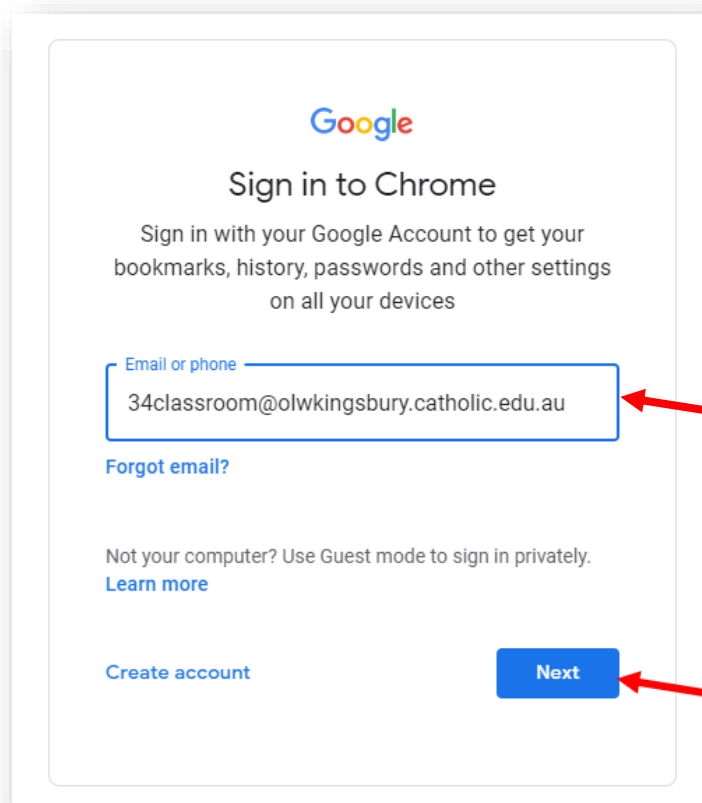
Google

Sign in to Chrome

Sign in with your Google Account to get your bookmarks, history, passwords and other settings on all your devices

Email or phone

34classroom@olwkingsbury.catholic.edu.au

Forgot email?

Not your computer? Use Guest mode to sign in privately.
Learn more

Create account

Next